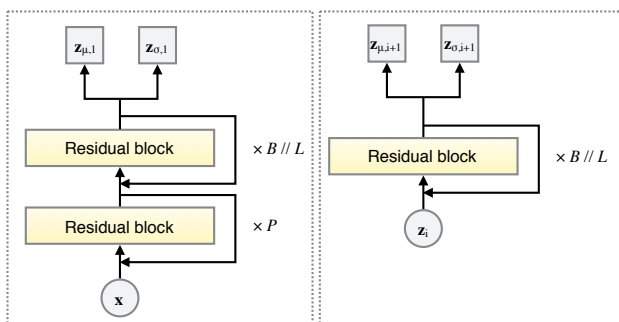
$\mathbf{z}_{\mu,1}$ $\mathbf{z}_{\sigma,1}$

Residual block

$\times B \,//\, L$

Residual block

$\times P$

$\mathbf{x}$

$\mathbf{z}_{\mu,i+1}$ $\mathbf{z}_{\sigma,i+1}$

Residual block

$\times B \,//\, L$

$\mathbf{z}_i$